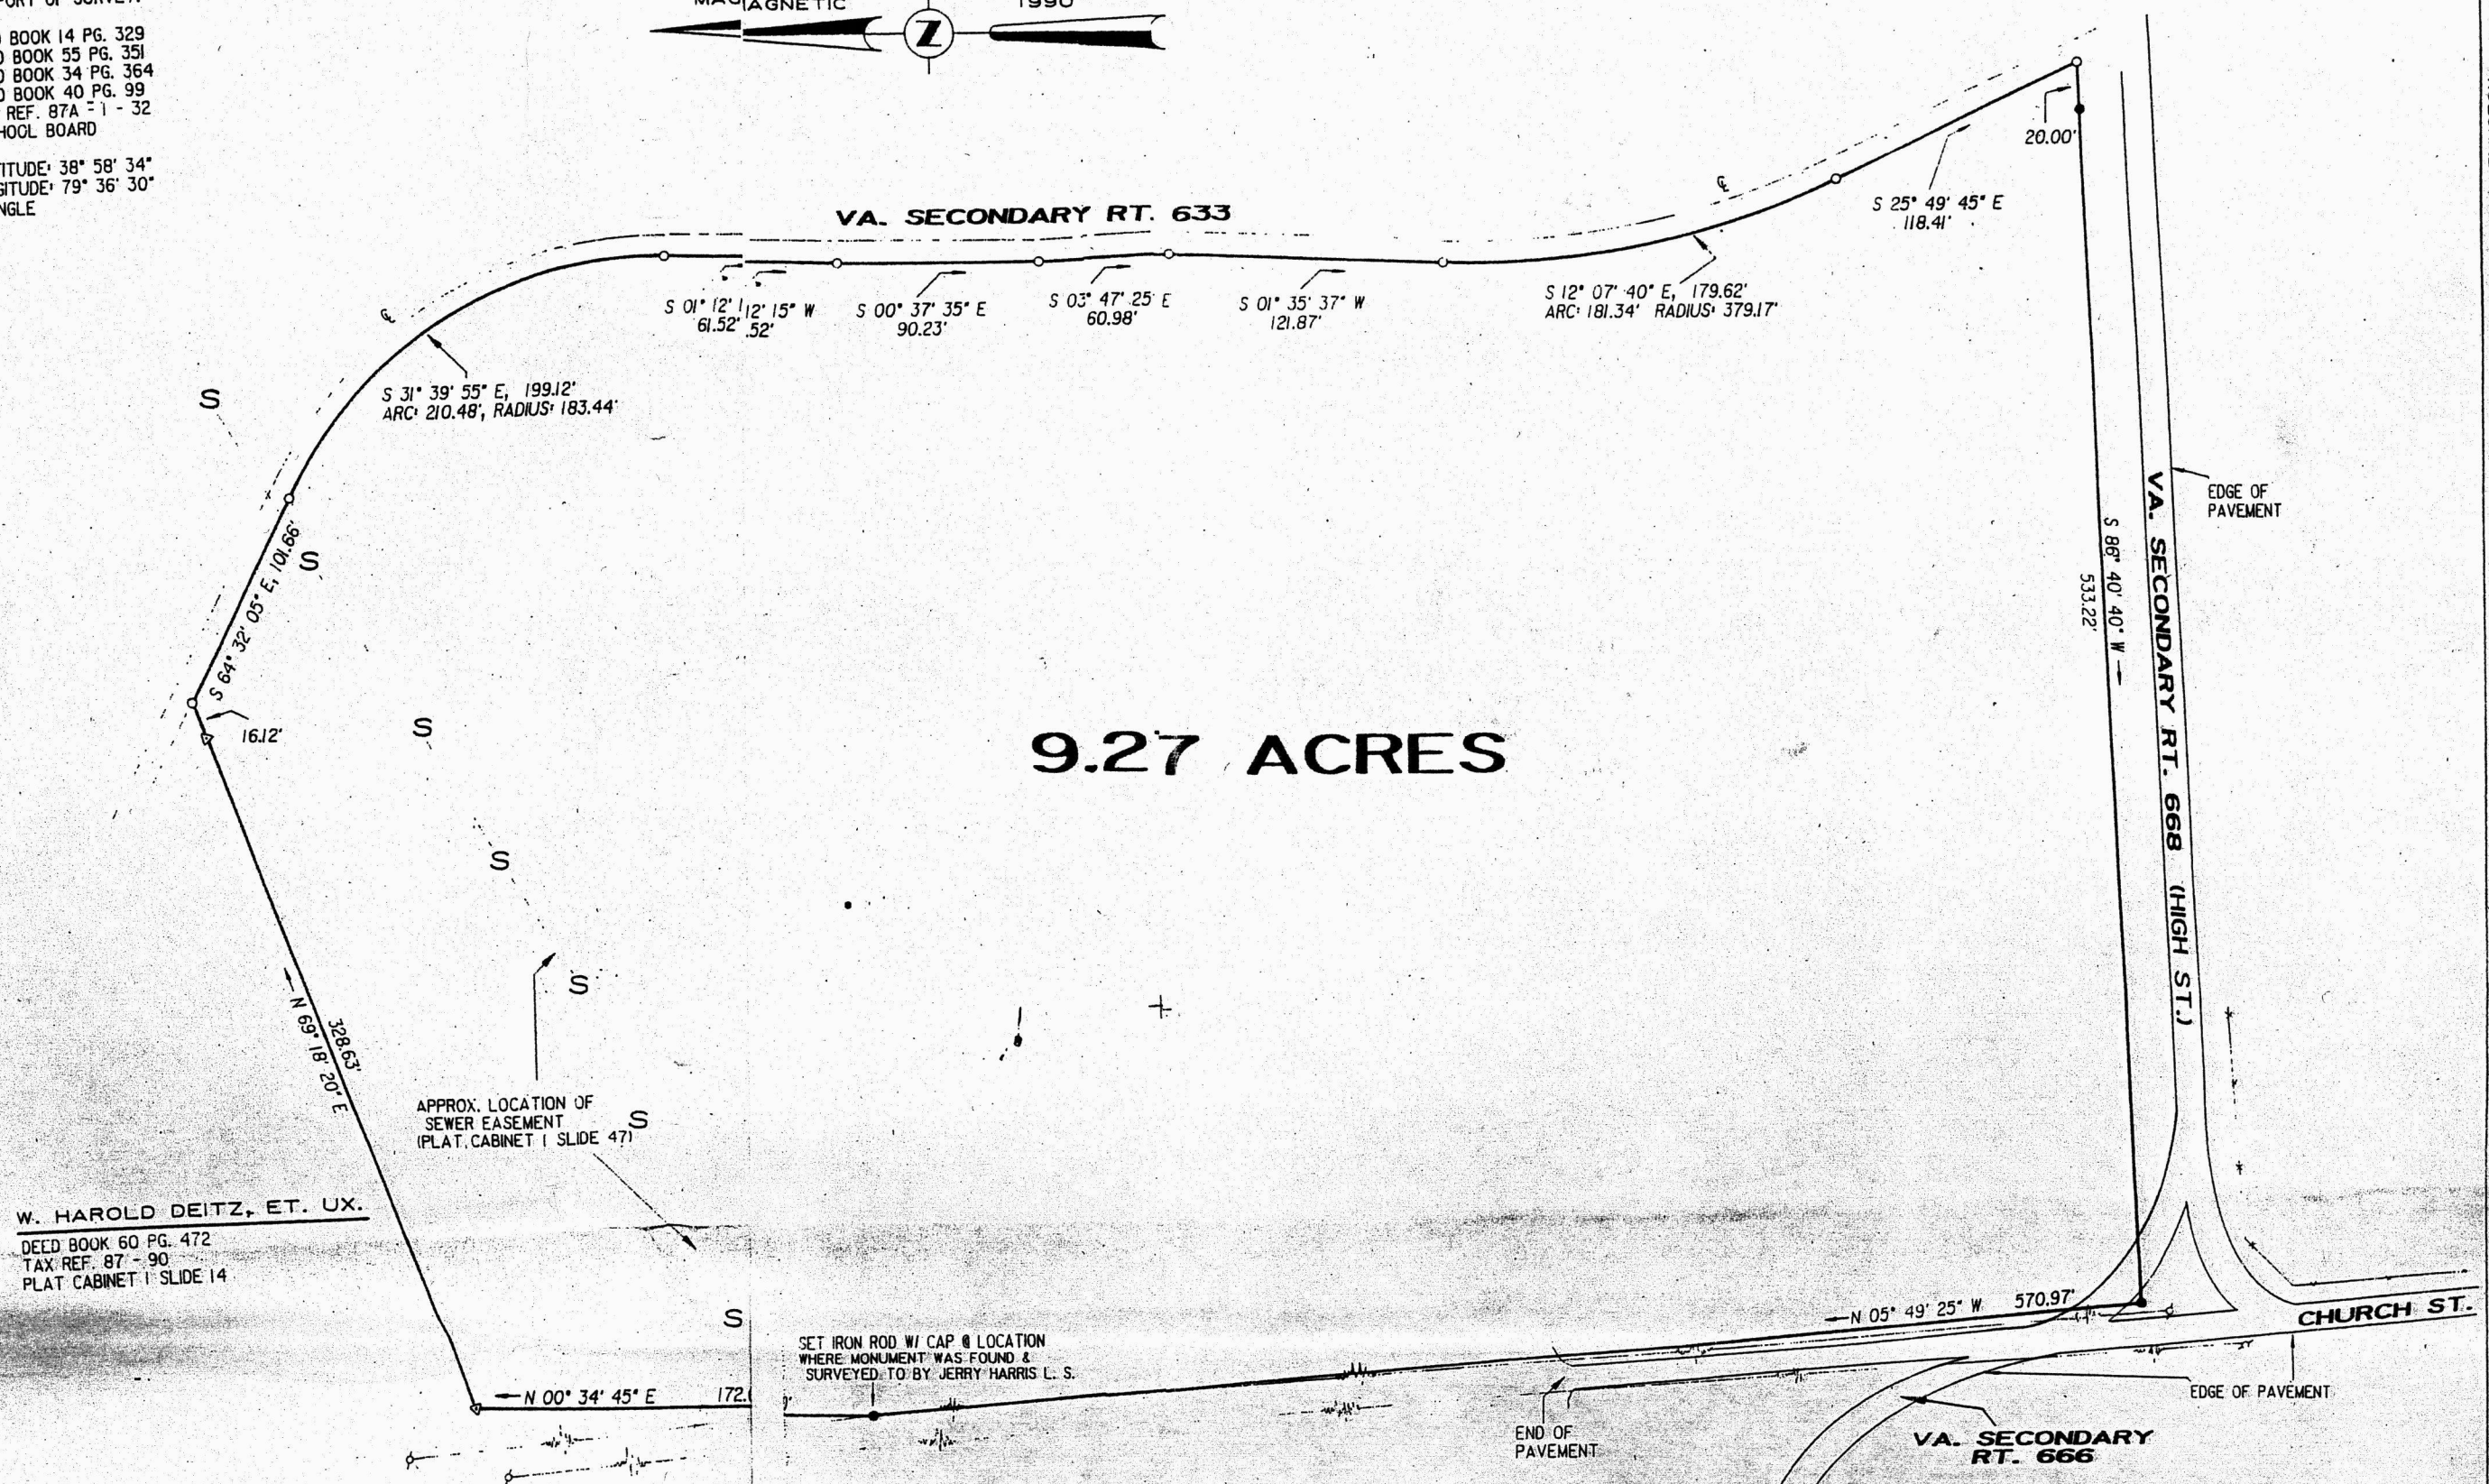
PORT OF SURVEY:

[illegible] BOOK 14 PG. 329
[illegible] BOOK 55 PG. 351
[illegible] BOOK 34 PG. 364
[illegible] BOOK 40 PG. 99
REF. 87A - 1 - 32
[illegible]HOOL BOARD

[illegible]TITUDE: 38° 58' 34"
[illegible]GITUDE: 79° 36' 30"
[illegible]NGLE

MAG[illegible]AGNETIC

1990

VA. SECONDARY RT. 633

20.00'

S 25° 49' 45" E
118.41'

S 01° 12' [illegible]
61.52'

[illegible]12' 15" W
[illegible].52'

S 00° 37' 35" E
90.23'

S 03° 47' 25" E
60.98'

S 01° 35' 37" W
121.87'

S 12° 07' 40" E, 179.62'
ARC: 181.34' RADIUS: 379.17'

S 31° 39' 55" E, 199.12'
ARC: 210.48', RADIUS: 183.44'

S

S 64° 32' 05" E, 101.66'

S

16.12'

S

9.27 ACRES

S

EDGE OF PAVEMENT

VA. SECONDARY RT. 668 (HIGH ST.)

S 86° 40' 40" W
533.22'

S

N 69° 18' 20" E
328.63'

APPROX. LOCATION OF SEWER EASEMENT (PLAT CABINET I SLIDE 47)

S

W. HAROLD DEITZ, ET. UX.
DEED BOOK 60 PG. 472
TAX REF. 87 - 90
PLAT CABINET I SLIDE 14

S

N 05° 49' 25" W 570.97'

CHURCH ST.

N 00° 34' 45" E 172.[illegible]

SET IRON ROD W/ CAP @ LOCATION WHERE MONUMENT WAS FOUND & SURVEYED TO BY JERRY HARRIS L. S.

END OF PAVEMENT

EDGE OF PAVEMENT

VA. SECONDARY RT. 666